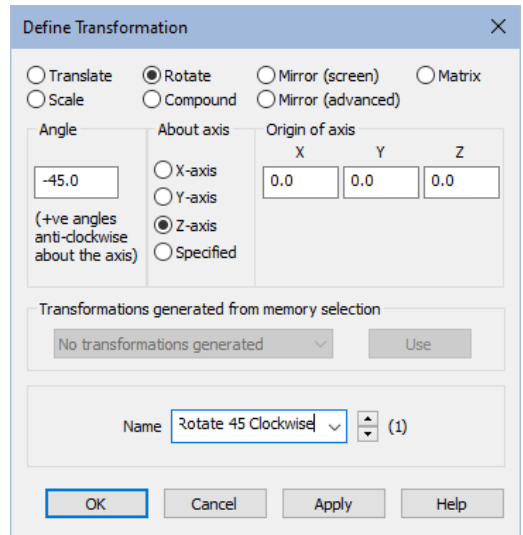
Define Transformation

Translate
Rotate
Mirror (screen)
Matrix
Scale
Compound
Mirror (advanced)

Angle
-45.0
(+ve angles anti-clockwise about the axis)

About axis
X-axis
Y-axis
Z-axis
Specified

Origin of axis
X
Y
Z
0.0
0.0
0.0

Transformations generated from memory selection
No transformations generated
Use

Name
Rotate 45 Clockwise
(1)

OK
Cancel
Apply
Help